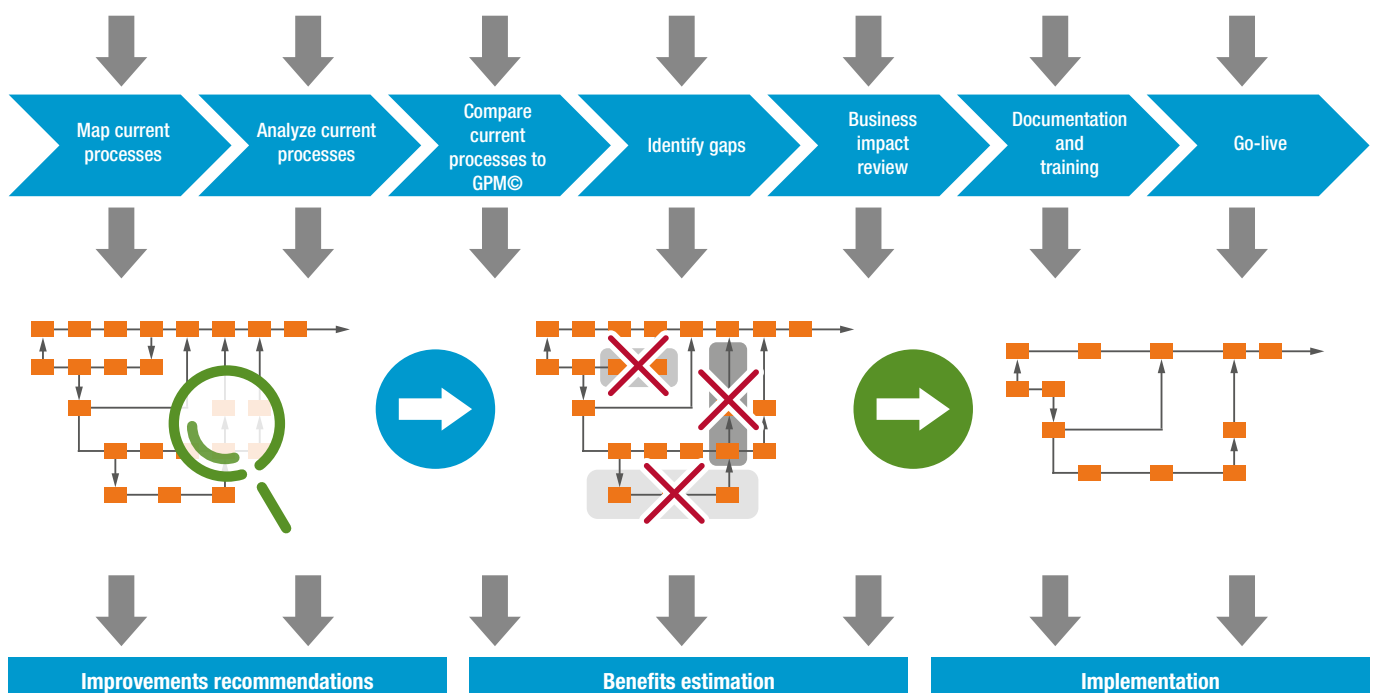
Map current processes

Analyze current processes

Compare current processes to GPM©

Identify gaps

Business impact review

Documentation and training

Go-live

Improvements recommendations

Benefits estimation

Implementation